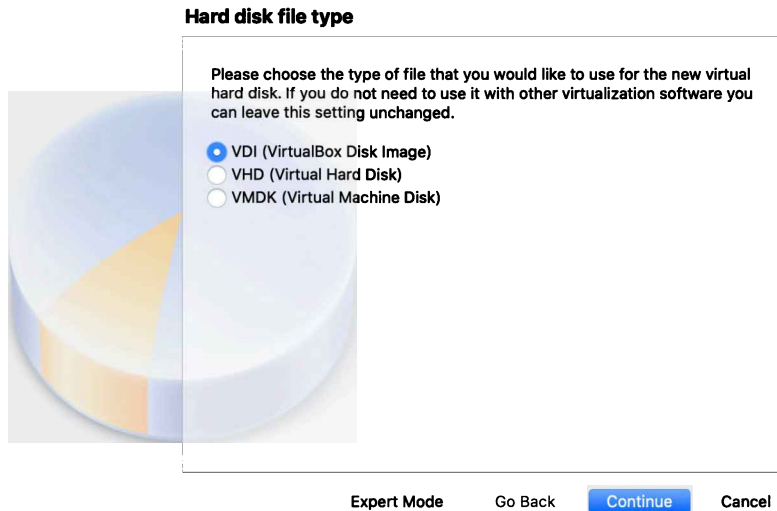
Hard disk file type

Please choose the type of file that you would like to use for the new virtual hard disk. If you do not need to use it with other virtualization software you can leave this setting unchanged.

VDI (VirtualBox Disk Image)
VHD (Virtual Hard Disk)
VMDK (Virtual Machine Disk)

Expert Mode
Go Back
Continue
Cancel